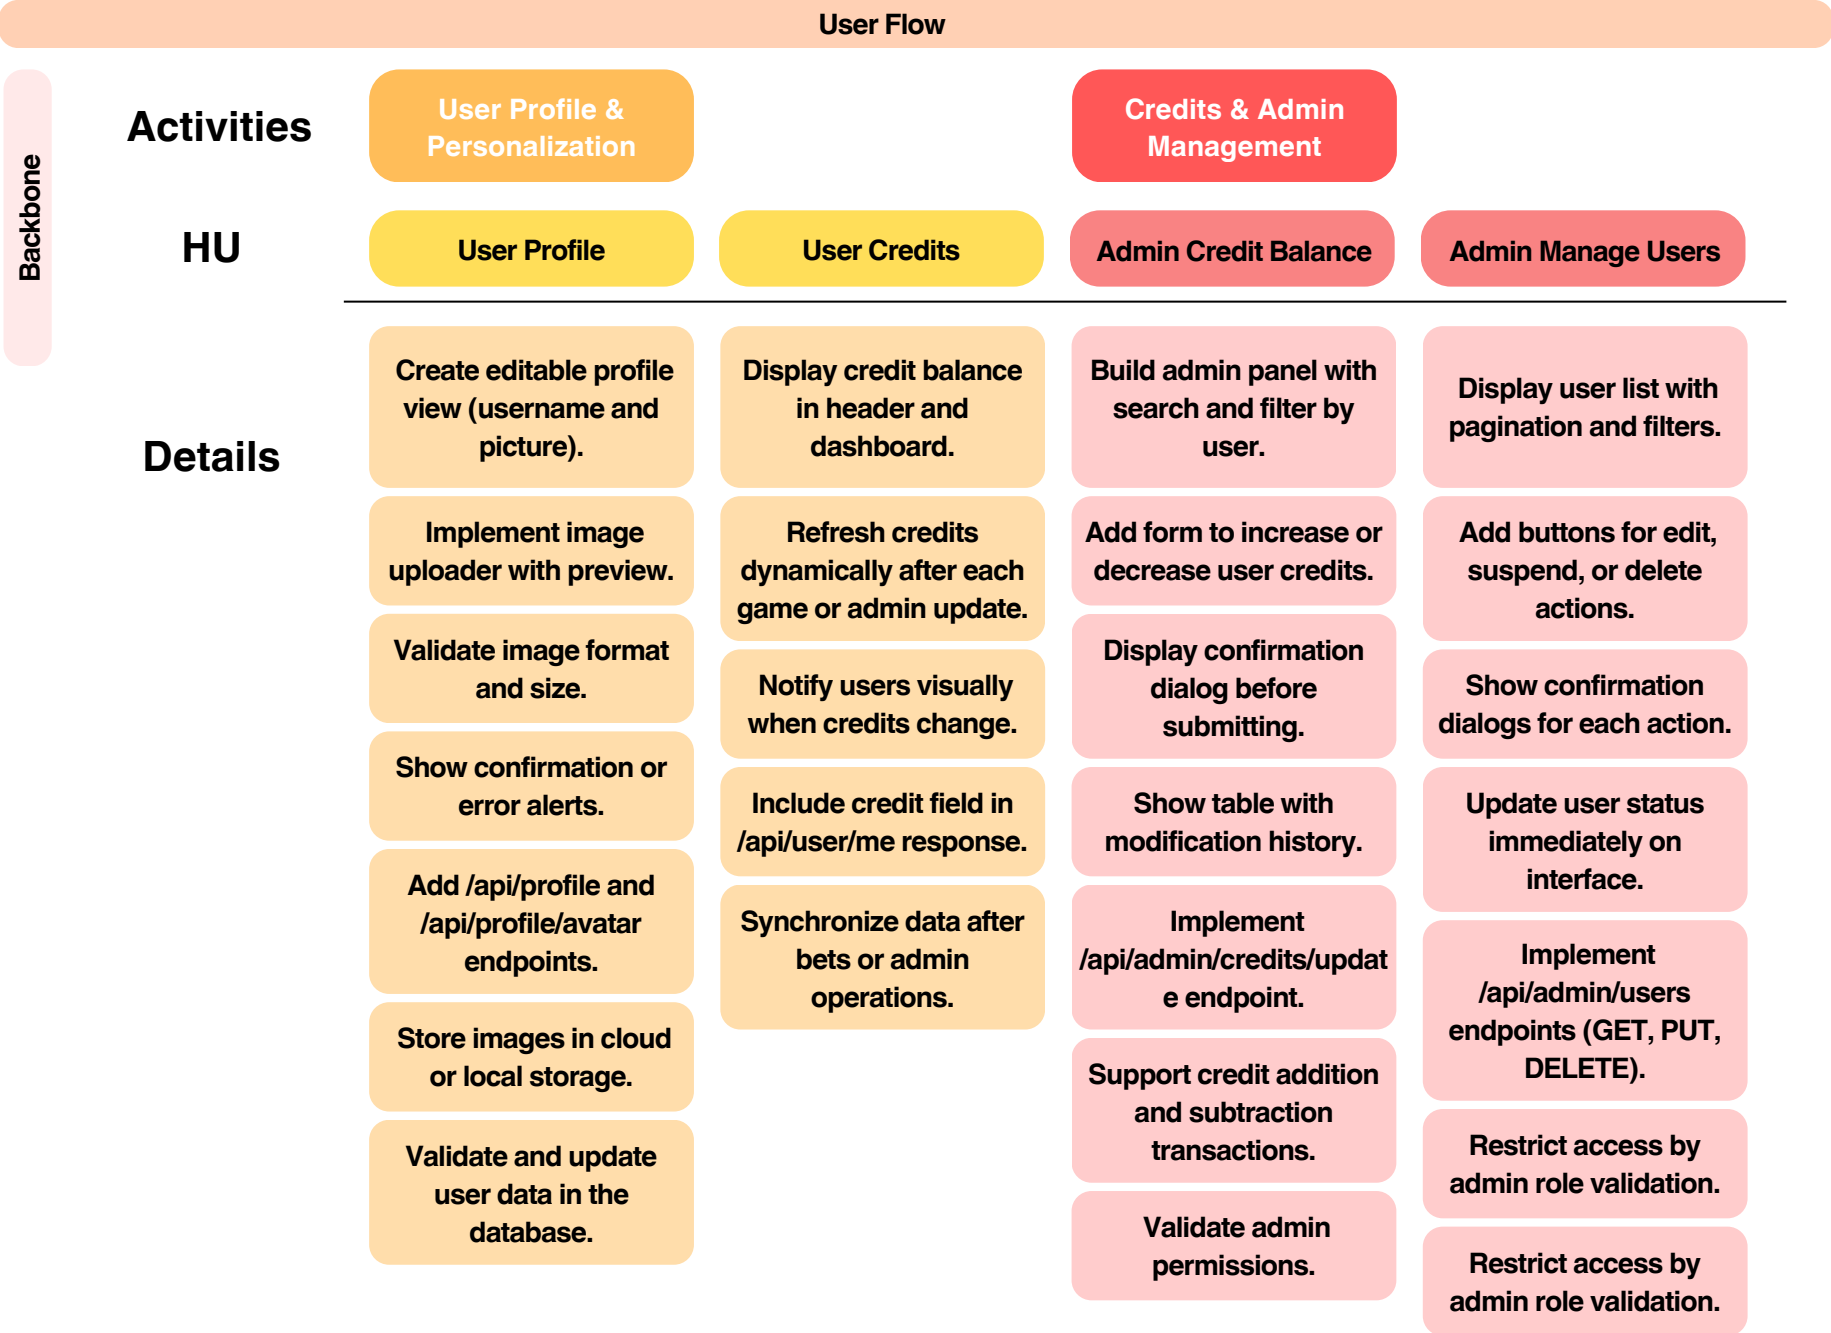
User Flow

Backbone

Activities

User Profile & Personalization

Credits & Admin Management

HU

User Profile

User Credits

Admin Credit Balance

Admin Manage Users

Details

Create editable profile view (username and picture).

Implement image uploader with preview.

Validate image format and size.

Show confirmation or error alerts.

Add /api/profile and /api/profile/avatar endpoints.

Store images in cloud or local storage.

Validate and update user data in the database.

Display credit balance in header and dashboard.

Refresh credits dynamically after each game or admin update.

Notify users visually when credits change.

Include credit field in /api/user/me response.

Synchronize data after bets or admin operations.

Build admin panel with search and filter by user.

Add form to increase or decrease user credits.

Display confirmation dialog before submitting.

Show table with modification history.

Implement /api/admin/credits/update endpoint.

Support credit addition and subtraction transactions.

Validate admin permissions.

Display user list with pagination and filters.

Add buttons for edit, suspend, or delete actions.

Show confirmation dialogs for each action.

Update user status immediately on interface.

Implement /api/admin/users endpoints (GET, PUT, DELETE).

Restrict access by admin role validation.

Restrict access by admin role validation.